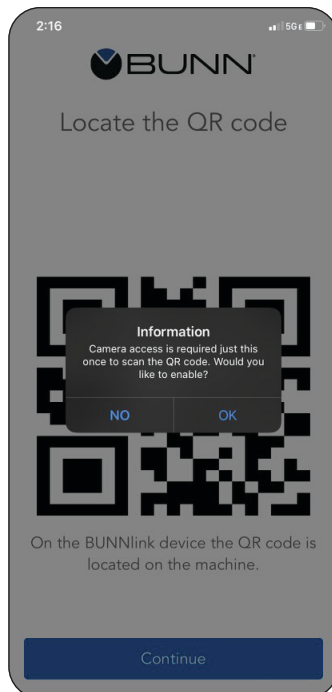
2:16

5GE

BUNN

Locate the QR code

Information

Camera access is required just this once to scan the QR code. Would you like to enable?

NO

OK

On the BUNNlink device the QR code is located on the machine.

Continue